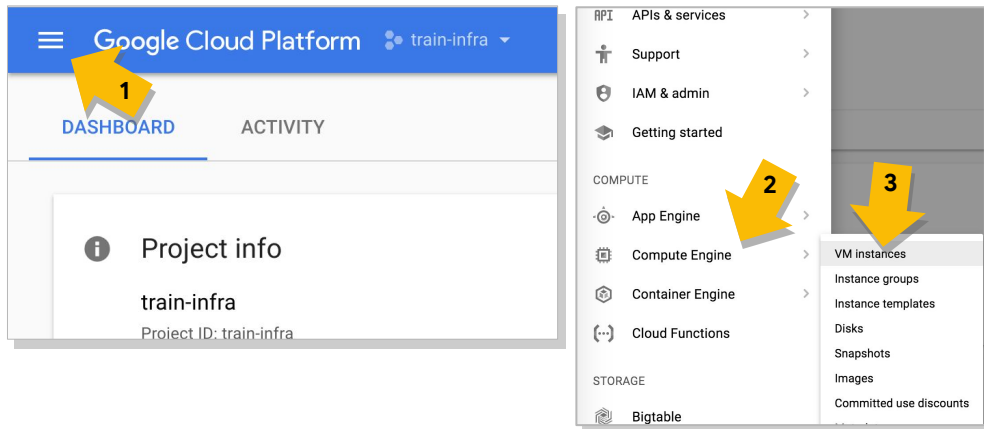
Google Cloud Platform train-infra

1

DASHBOARD ACTIVITY

Project info

train-infra

Project ID: train-infra

API APIs & services

Support

IAM & admin

Getting started

COMPUTE

App Engine

Compute Engine

Container Engine

Cloud Functions

STORAGE

Bigtable

2

3

VM instances

Instance groups

Instance templates

Disks

Snapshots

Images

Committed use discounts